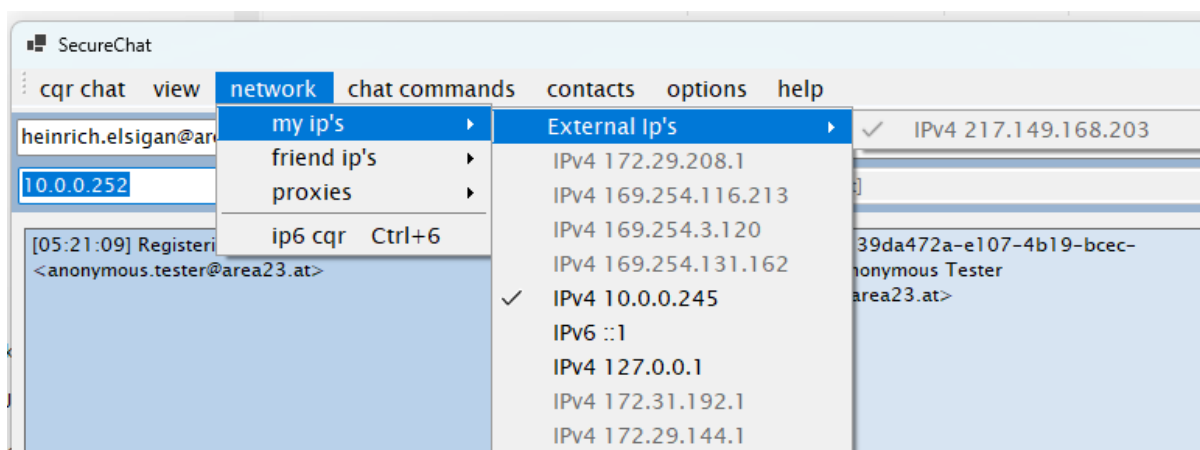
SecureChat

cqr chat view network chat commands contacts options help

heinrich.elsigan@are

10.0.0.252

my ip's
friend ip's
proxies
ip6 cqr Ctrl+6

External Ip's
IPv4 172.29.208.1
IPv4 169.254.116.213
IPv4 169.254.3.120
IPv4 169.254.131.162
✓ IPv4 10.0.0.245
IPv6 ::1
IPv4 127.0.0.1
IPv4 172.31.192.1
IPv4 172.29.144.1

✓ IPv4 217.149.168.203

[05:21:09] Registeri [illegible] 39da472a-e107-4b19-bcec-
<anonymous.tester@area23.at> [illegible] nonymous Tester
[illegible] area23.at>